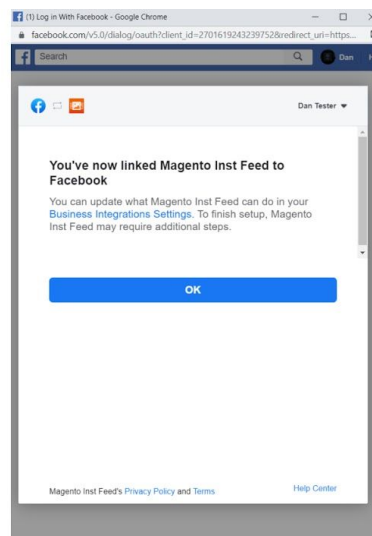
(1) Log in With Facebook - Google Chrome

facebook.com/v5.0/dialog/oauth?client_id=2701619243239752&redirect_uri=https...

Search

Dan

Dan Tester

You've now linked Magento Inst Feed to Facebook

You can update what Magento Inst Feed can do in your Business Integrations Settings. To finish setup, Magento Inst Feed may require additional steps.

OK

Magento Inst Feed's Privacy Policy and Terms

Help Center